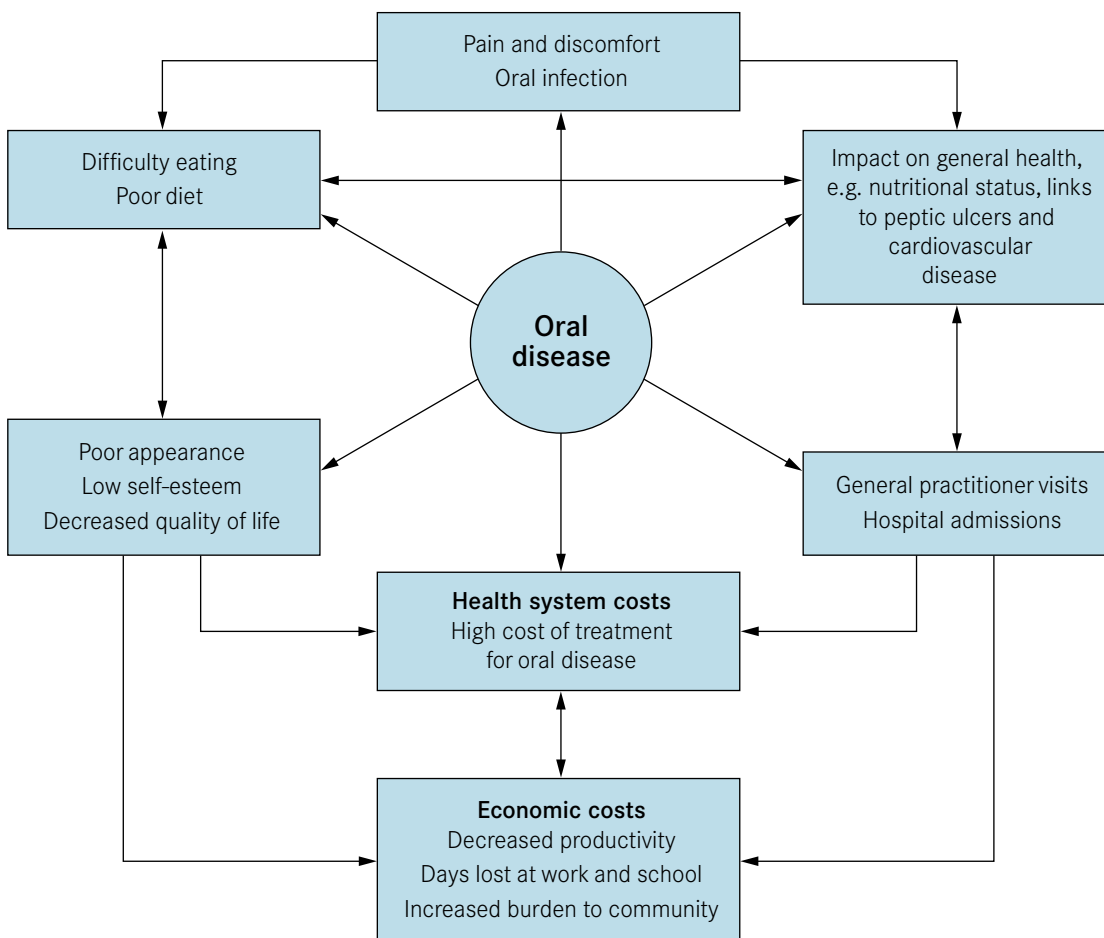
Pain and discomfort
Oral infection

Difficulty eating
Poor diet

Impact on general health, e.g. nutritional status, links to peptic ulcers and cardiovascular disease

Oral disease

Poor appearance
Low self-esteem
Decreased quality of life

General practitioner visits
Hospital admissions

Health system costs
High cost of treatment for oral disease

Economic costs
Decreased productivity
Days lost at work and school
Increased burden to community